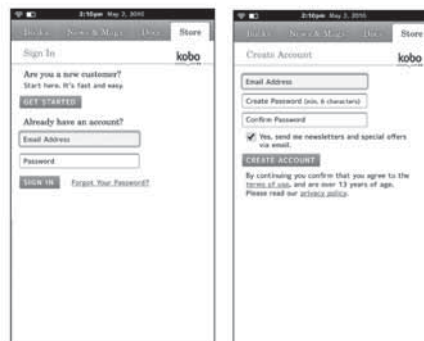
2:16pm May 2, 2010

Books News & Mags Docs Store

Sign In kobo

Are you a new customer?
Start here. It's fast and easy.

GET STARTED

Already have an account?

Email Address

Password

SIGN IN Forgot Your Password?

2:16pm May 2, 2010

Books News & Mags Docs Store

Create Account kobo

Email Address

Create Password (min. 6 characters)

Confirm Password

Yes, send me newsletters and special offers via email.

CREATE ACCOUNT

By continuing you confirm that you agree to the terms of use, and are over 13 years of age. Please read our privacy policy.